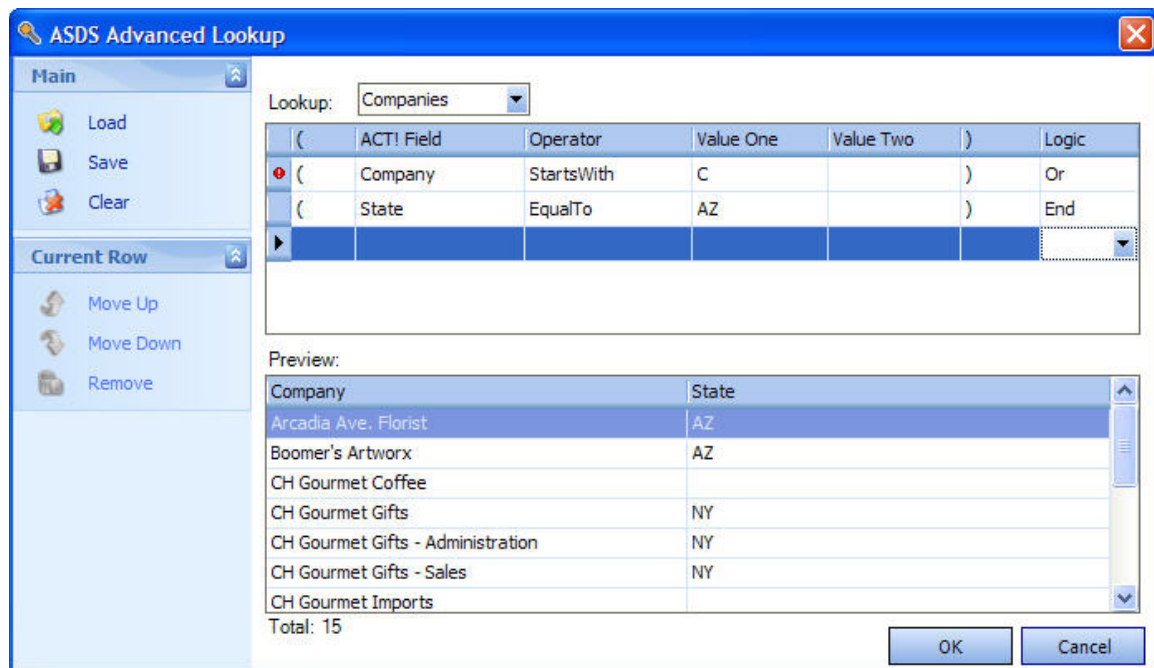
ASDS Advanced Lookup

Main

Load

Save

Clear

Current Row

Move Up

Move Down

Remove

Lookup: Companies

| ( | ACT! Field | Operator | Value One | Value Two | ) | Logic |
|---|---|---|---|---|---|---|
| ( | Company | StartsWith | C | | ) | Or |
| ( | State | EqualTo | AZ | | ) | End |
| | | | | | | |

Preview:

| Company | State |
|---|---|
| Arcadia Ave. Florist | AZ |
| Boomer's Artworx | AZ |
| CH Gourmet Coffee | |
| CH Gourmet Gifts | NY |
| CH Gourmet Gifts - Administration | NY |
| CH Gourmet Gifts - Sales | NY |
| CH Gourmet Imports | |

Total: 15

OK

Cancel